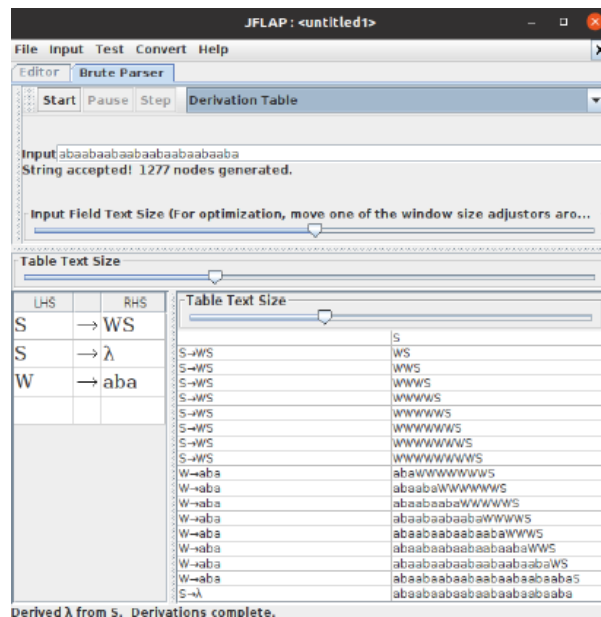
JFLAP : <untitled1>

File Input Test Convert Help

Editor Brute Parser

Start Pause Step Derivation Table

Input abaabaabaabaabaabaabaaba
String accepted! 1277 nodes generated.

Input Field Text Size (For optimization, move one of the window size adjustors aro...

Table Text Size

| LHS | | RHS |
|---|---|---|
| S | → | WS |
| S | → | λ |
| W | → | aba |

Table Text Size

| | S |
|---|---|
| S→WS | WS |
| S→WS | WWS |
| S→WS | WWWS |
| S→WS | WWWWS |
| S→WS | WWWWWS |
| S→WS | WWWWWWS |
| S→WS | WWWWWWWS |
| S→WS | WWWWWWWWS |
| W→aba | abaWWWWWWWS |
| W→aba | abaabaWWWWWWS |
| W→aba | abaabaabaWWWWWS |
| W→aba | abaabaabaabaWWWWS |
| W→aba | abaabaabaabaabaWWWS |
| W→aba | abaabaabaabaabaabaWWS |
| W→aba | abaabaabaabaabaabaabaWS |
| W→aba | abaabaabaabaabaabaabaabaS |
| S→λ | abaabaabaabaabaabaabaaba |

Derived λ from S. Derivations complete.